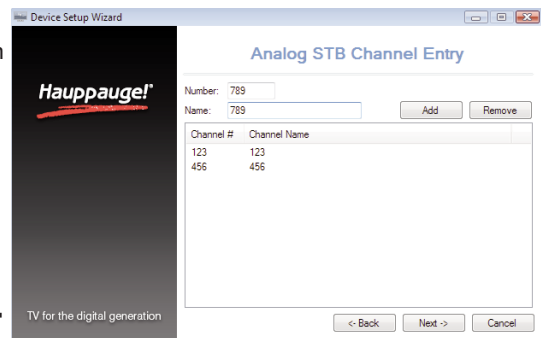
Device Setup Wizard

Hauppauge!

TV for the digital generation

Analog STB Channel Entry

Number: 789
Name: 789

Add Remove

| Channel # | Channel Name |
|---|---|
| 123 | 123 |
| 456 | 456 |

<- Back Next -> Cancel